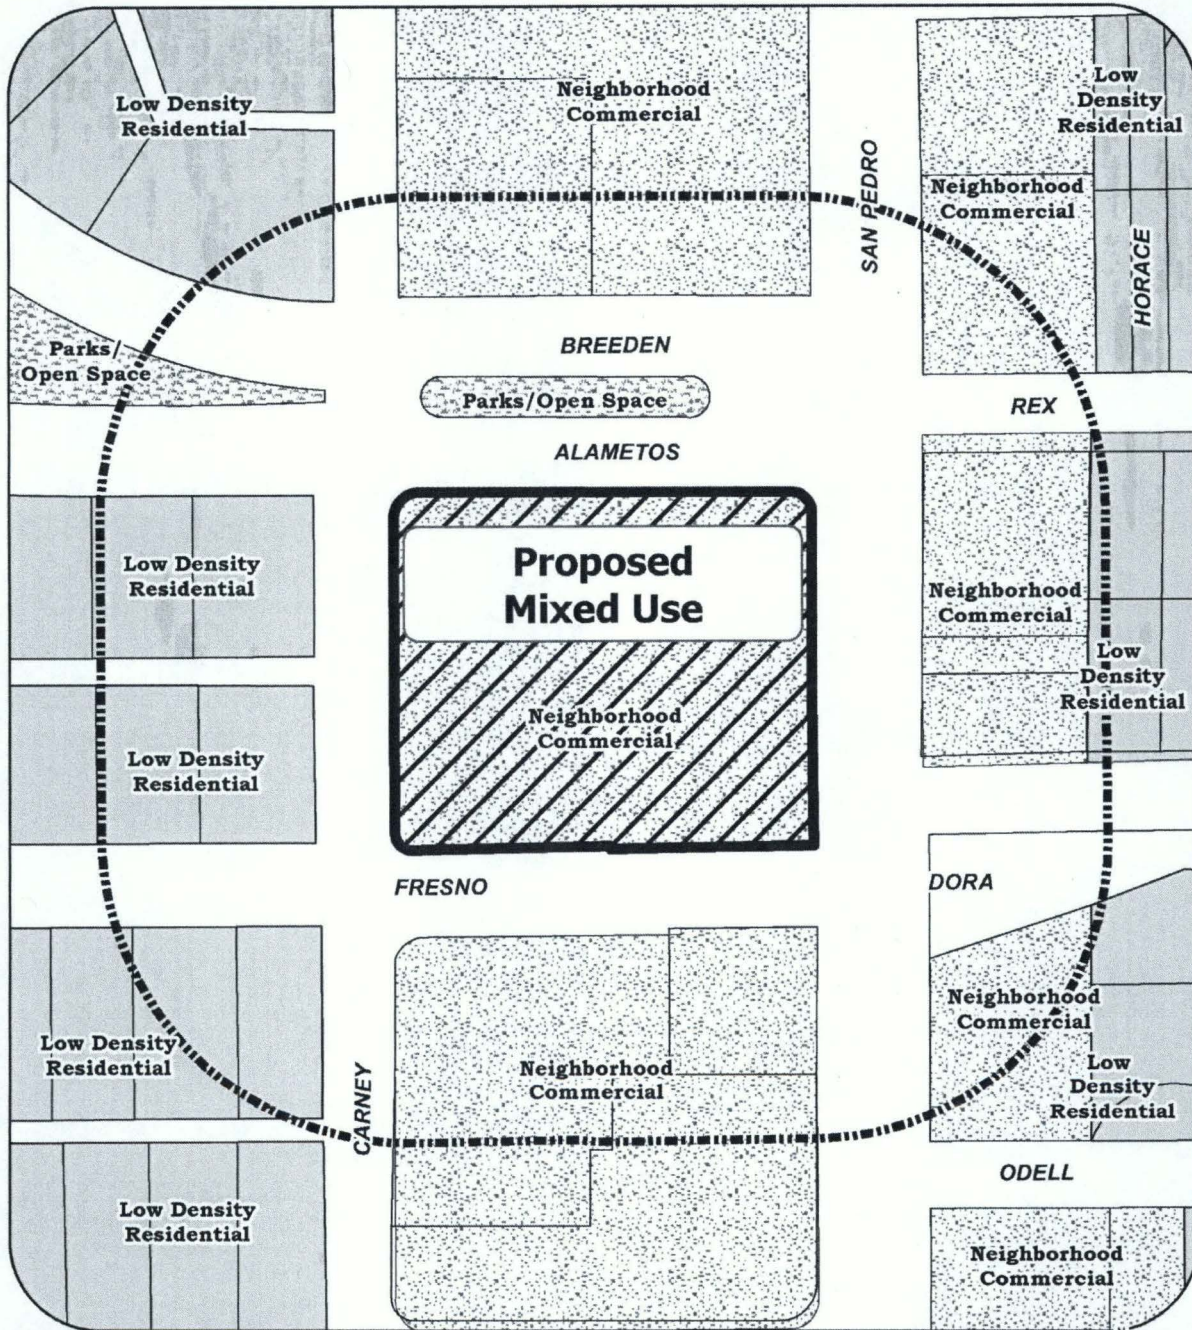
Low Density Residential

Neighborhood Commercial

Low Density Residential

SAN PEDRO

Neighborhood Commercial

HORACE

Parks/ Open Space

BREEDEN

Parks/Open Space

REX

ALAMETOS

Low Density Residential

Proposed Mixed Use

Neighborhood Commercial

Neighborhood Commercial

Low Density Residential

Low Density Residential

FRESNO

DORA

Neighborhood Commercial

Low Density Residential

Low Density Residential

CARNEY

Neighborhood Commercial

ODELL

Low Density Residential

Neighborhood Commercial